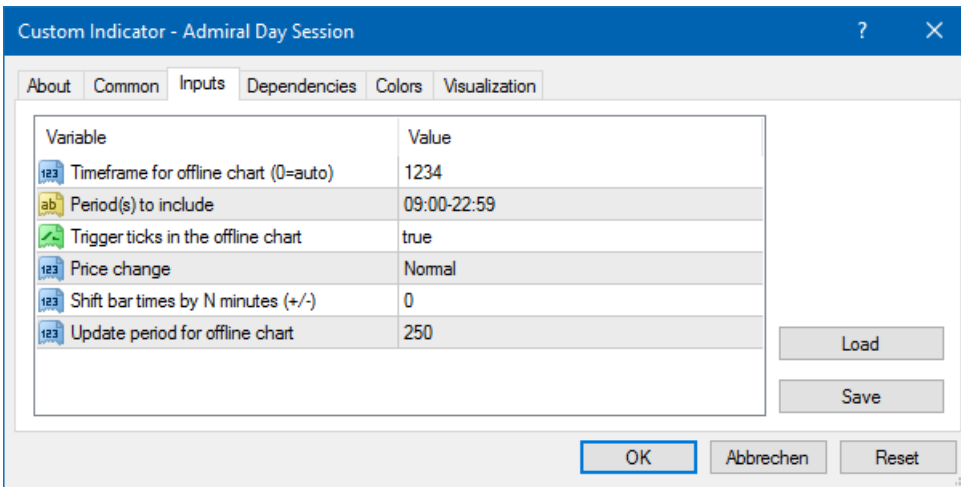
Custom Indicator - Admiral Day Session

?

About | Common | Inputs | Dependencies | Colors | Visualization

| Variable | Value |
|---|---|
| 123 Timeframe for offline chart (0=auto) | 1234 |
| ab Period(s) to include | 09:00-22:59 |
| Trigger ticks in the offline chart | true |
| 123 Price change | Normal |
| 123 Shift bar times by N minutes (+/-) | 0 |
| 123 Update period for offline chart | 250 |

Load

Save

OK | Abbrechen | Reset